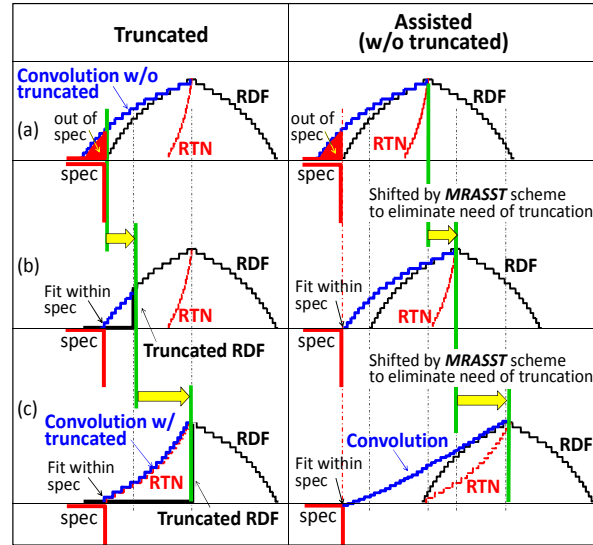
| Truncated | Assisted (w/o truncated) |
|---|---|
| Convolution w/o truncated (a) out of spec RDF RTN spec | out of spec RDF RTN spec |
| (b) Fit within spec RDF RTN spec Truncated RDF | Shifted by ***MRASST*** scheme to eliminate need of truncation RDF Fit within spec RTN spec |
| (c) Convolution w/ truncated RDF RTN Fit within spec spec Truncated RDF | Shifted by ***MRASST*** scheme to eliminate need of truncation Convolution RDF Fit within spec RTN spec |